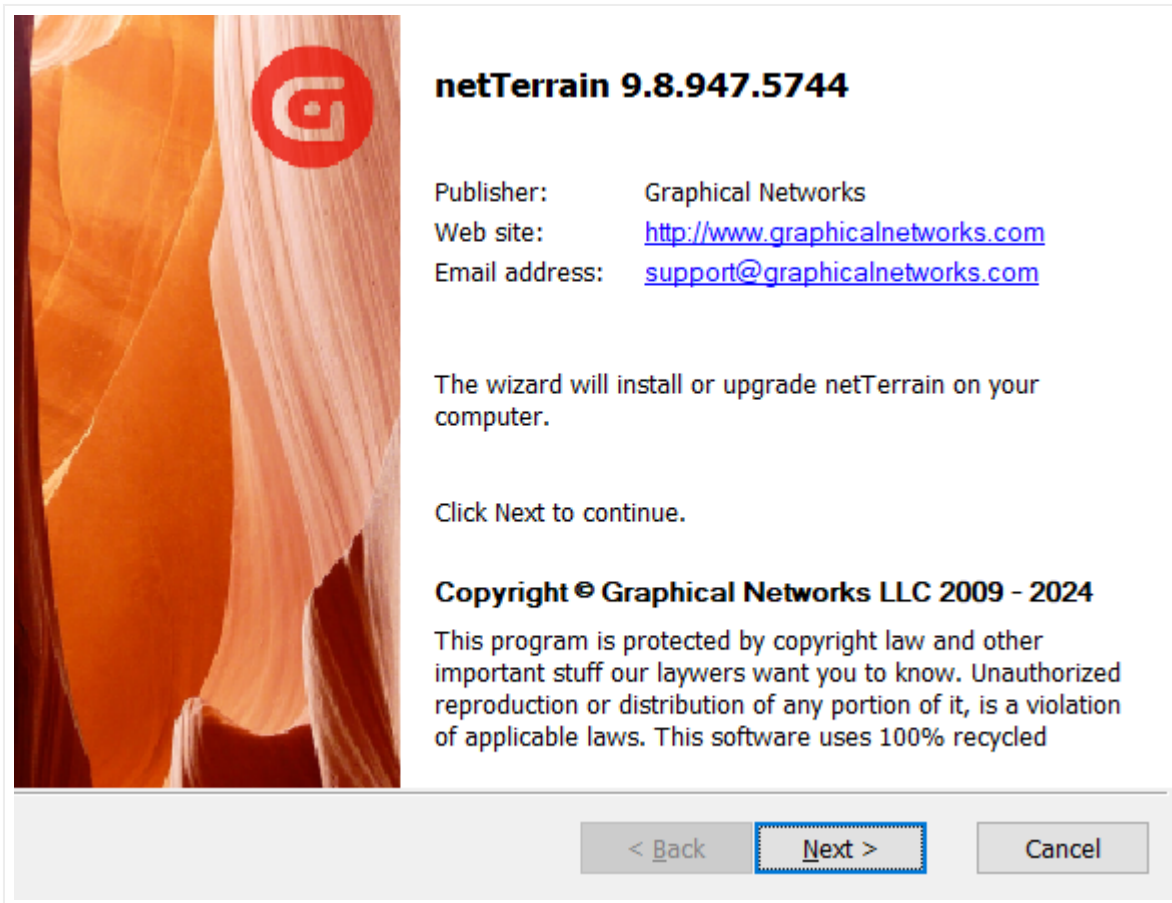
netTerrain 9.8.947.5744

Publisher: Graphical Networks
Web site: http://www.graphicalnetworks.com
Email address: support@graphicalnetworks.com

The wizard will install or upgrade netTerrain on your computer.

Click Next to continue.

Copyright © Graphical Networks LLC 2009 - 2024

This program is protected by copyright law and other important stuff our laywers want you to know. Unauthorized reproduction or distribution of any portion of it, is a violation of applicable laws. This software uses 100% recycled

< Back Next > Cancel